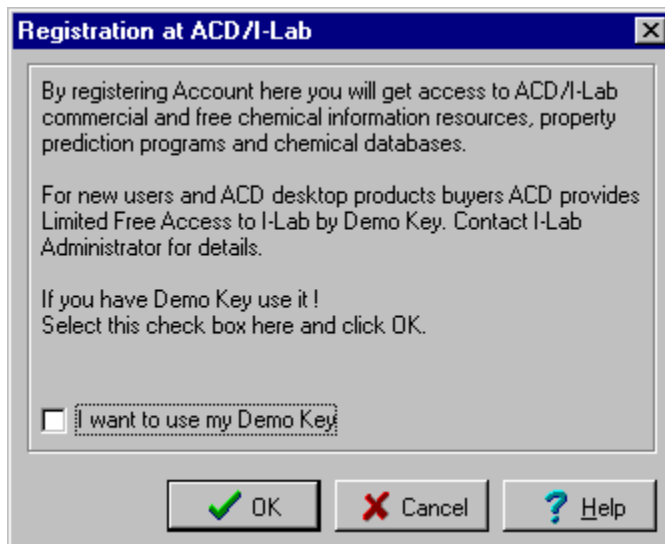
Registration at ACD/I-Lab

By registering Account here you will get access to ACD/I-Lab commercial and free chemical information resources, property prediction programs and chemical databases.

For new users and ACD desktop products buyers ACD provides Limited Free Access to I-Lab by Demo Key. Contact I-Lab Administrator for details.

If you have Demo Key use it !
Select this check box here and click OK.

I want to use my Demo Key

OK
Cancel
Help